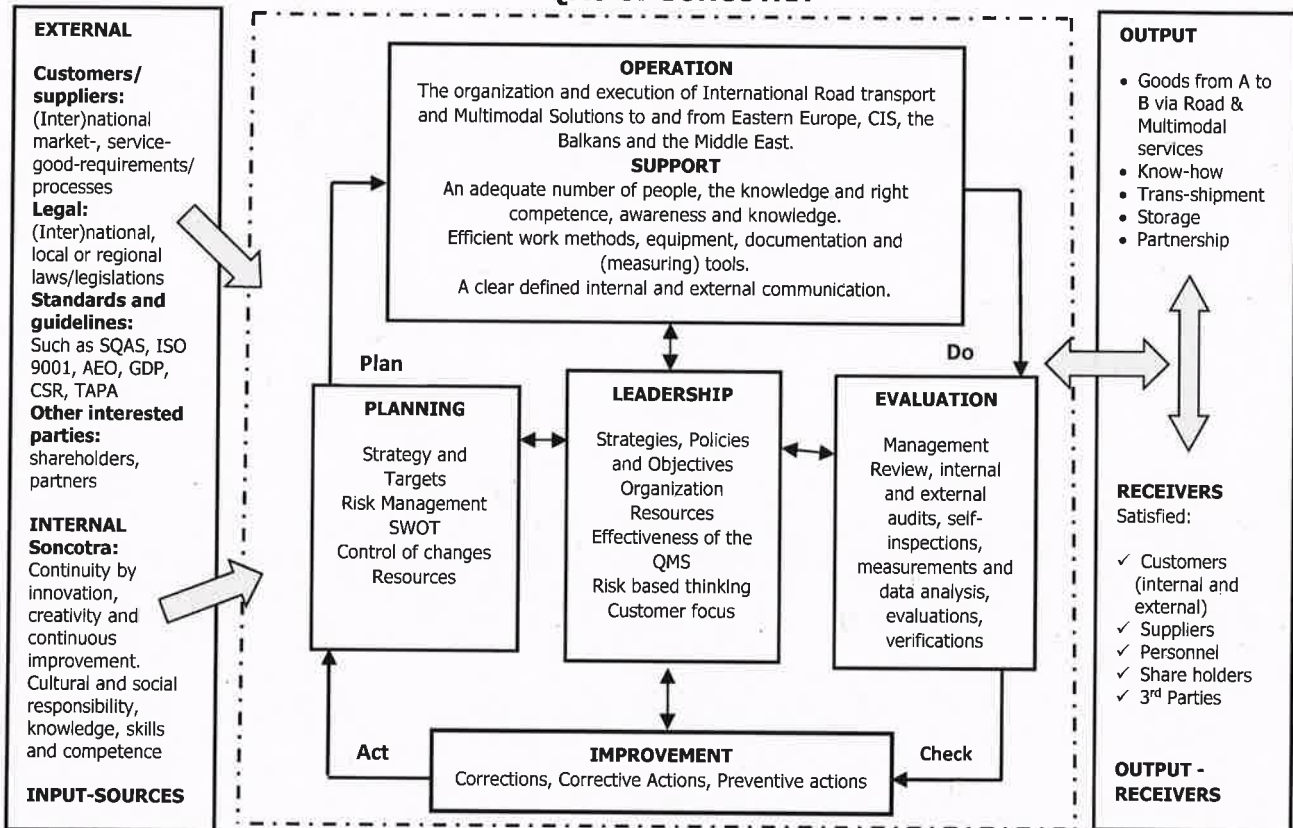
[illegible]

EXTERNAL

Customers/ suppliers: (Inter)national market-, service-good-requirements/ processes
Legal: (Inter)national, local or regional laws/legislations
Standards and guidelines: Such as SQAS, ISO 9001, AEO, GDP, CSR, TAPA
Other interested parties: shareholders, partners

INTERNAL
Soncotra: Continuity by innovation, creativity and continuous improvement. Cultural and social responsibility, knowledge, skills and competence

INPUT-SOURCES

OPERATION
The organization and execution of International Road transport and Multimodal Solutions to and from Eastern Europe, CIS, the Balkans and the Middle East.
SUPPORT
An adequate number of people, the knowledge and right competence, awareness and knowledge.
Efficient work methods, equipment, documentation and (measuring) tools.
A clear defined internal and external communication.

Plan

Do

PLANNING
Strategy and Targets
Risk Management
SWOT
Control of changes
Resources

LEADERSHIP
Strategies, Policies and Objectives
Organization
Resources
Effectiveness of the QMS
Risk based thinking
Customer focus

EVALUATION
Management Review, internal and external audits, self-inspections, measurements and data analysis, evaluations, verifications

Act

IMPROVEMENT
Corrections, Corrective Actions, Preventive actions

Check

OUTPUT
• Goods from A to B via Road & Multimodal services
• Know-how
• Trans-shipment
• Storage
• Partnership

RECEIVERS
Satisfied:
✓ Customers (internal and external)
✓ Suppliers
✓ Personnel
✓ Share holders
✓ 3rd Parties

OUTPUT - RECEIVERS